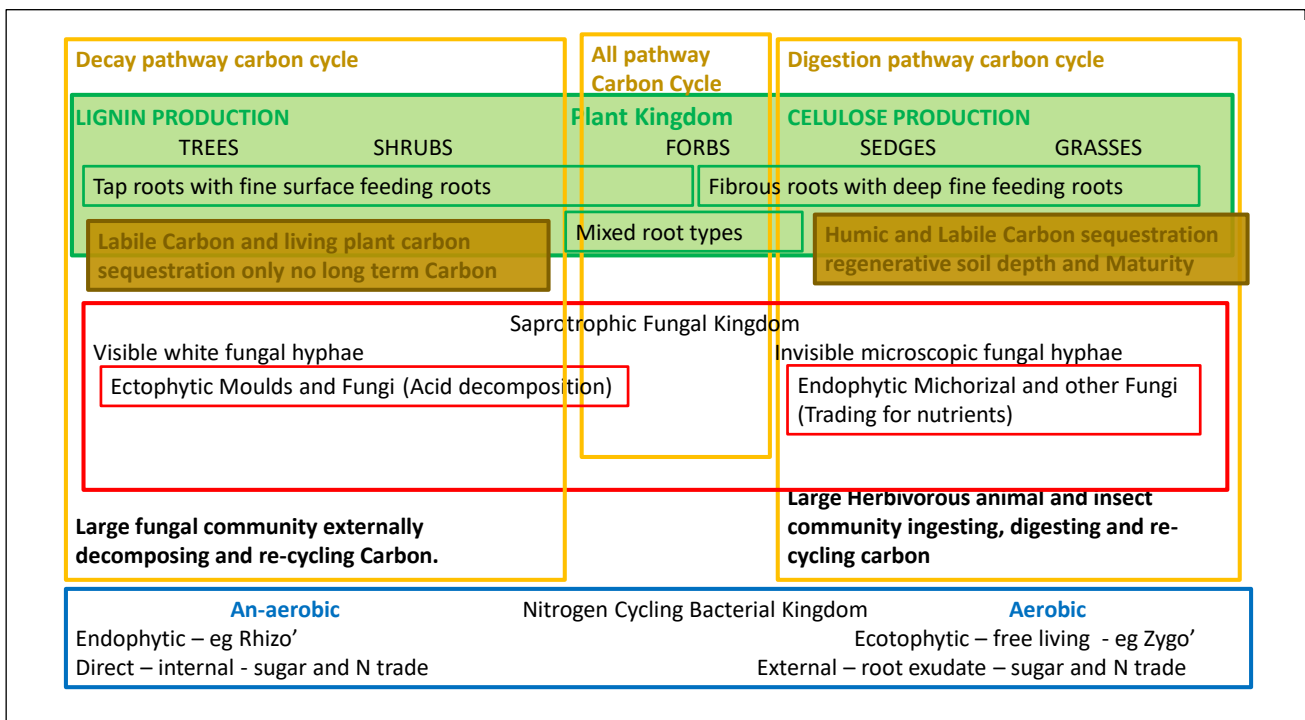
Decay pathway carbon cycle

All pathway Carbon Cycle

Digestion pathway carbon cycle

LIGNIN PRODUCTION

Plant Kingdom

CELULOSE PRODUCTION

TREES SHRUBS FORBS SEDGES GRASSES

Tap roots with fine surface feeding roots

Fibrous roots with deep fine feeding roots

Labile Carbon and living plant carbon sequestration only no long term Carbon

Mixed root types

Humic and Labile Carbon sequestration regenerative soil depth and Maturity

Saprotrophic Fungal Kingdom

Visible white fungal hyphae

Invisible microscopic fungal hyphae

Ectophytic Moulds and Fungi (Acid decomposition)

Endophytic Michorizal and other Fungi (Trading for nutrients)

Large fungal community externally decomposing and re-cycling Carbon.

Large Herbivorous animal and insect community ingesting, digesting and re-cycling carbon

An-aerobic

Nitrogen Cycling Bacterial Kingdom

Aerobic

Endophytic – eg Rhizo'

Ecotophytic – free living - eg Zygo'

Direct – internal - sugar and N trade

External – root exudate – sugar and N trade